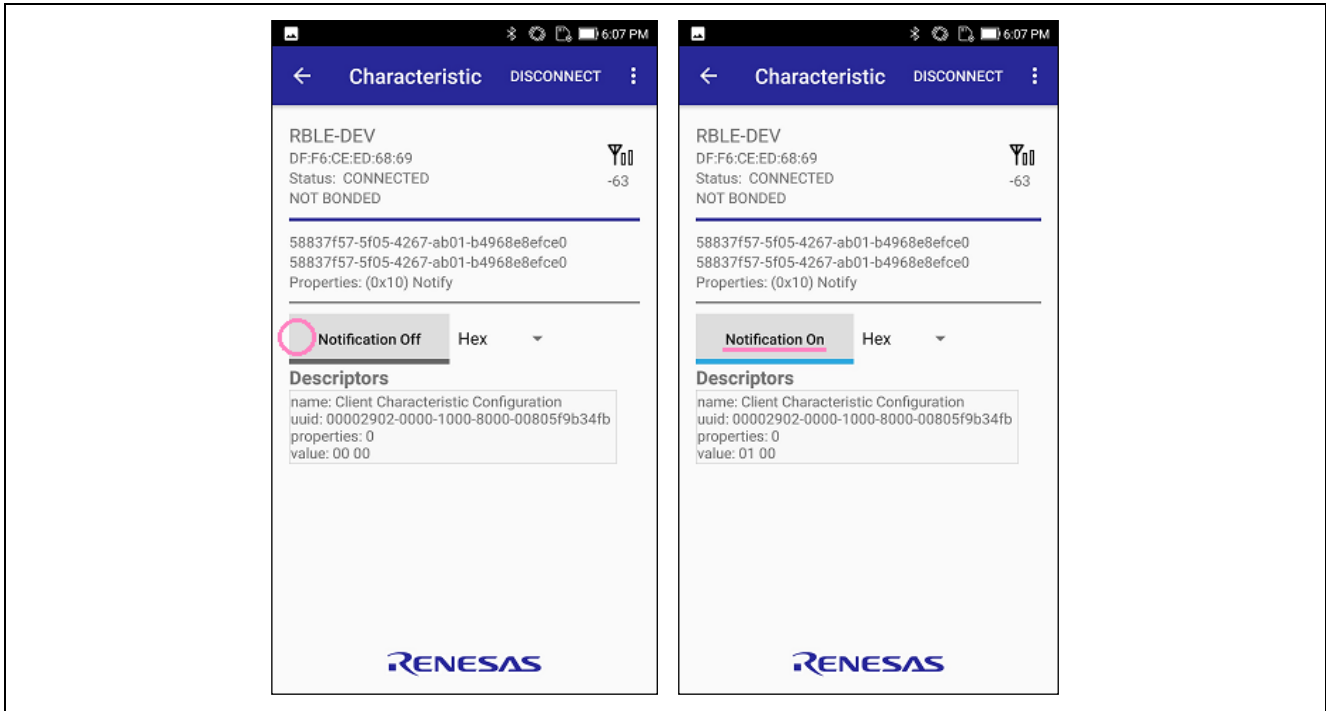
6:07 PM

Characteristic DISCONNECT

RBLE-DEV
DF:F6:CE:ED:68:69
Status: CONNECTED
NOT BONDED

-63

58837f57-5f05-4267-ab01-b4968e8efce0
58837f57-5f05-4267-ab01-b4968e8efce0
Properties: (0x10) Notify

Notification Off Hex

Descriptors
name: Client Characteristic Configuration
uuid: 00002902-0000-1000-8000-00805f9b34fb
properties: 0
value: 00 00

RENESAS

6:07 PM

Characteristic DISCONNECT

RBLE-DEV
DF:F6:CE:ED:68:69
Status: CONNECTED
NOT BONDED

-63

58837f57-5f05-4267-ab01-b4968e8efce0
58837f57-5f05-4267-ab01-b4968e8efce0
Properties: (0x10) Notify

Notification On Hex

Descriptors
name: Client Characteristic Configuration
uuid: 00002902-0000-1000-8000-00805f9b34fb
properties: 0
value: 01 00

RENESAS